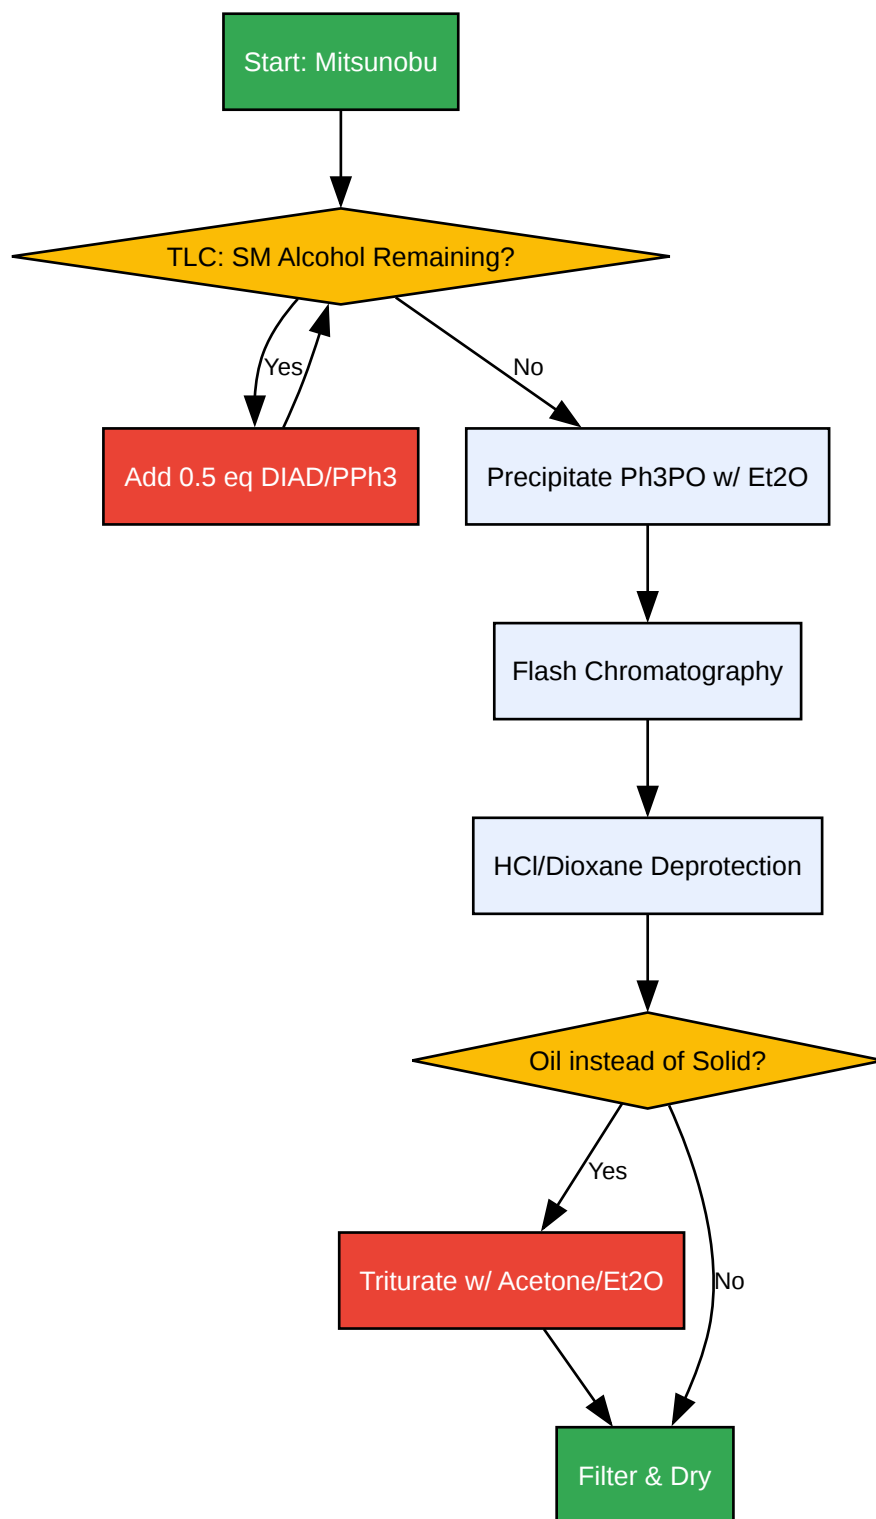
Start: Mitsunobu

TLC: SM Alcohol Remaining?

Yes

No

Add 0.5 eq DIAD/PPh3

Precipitate Ph3PO w/ Et2O

Flash Chromatography

HCl/Dioxane Deprotection

Oil instead of Solid?

Yes

No

Triturate w/ Acetone/Et2O

Filter & Dry